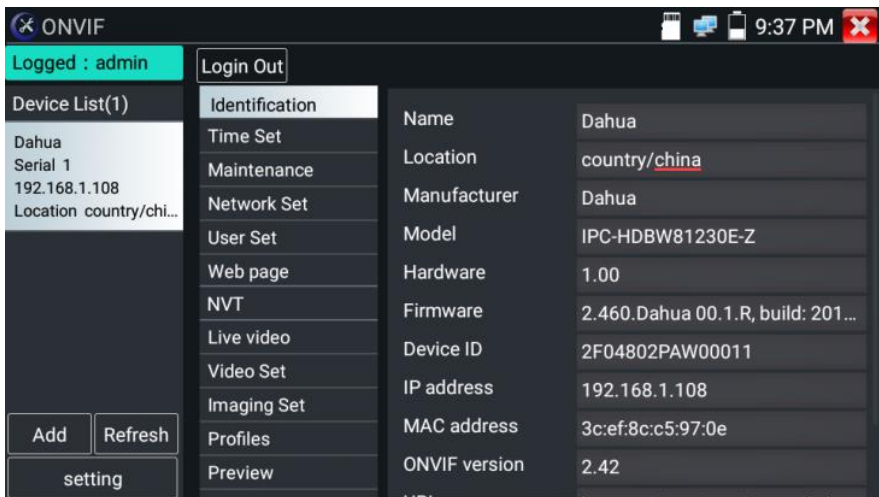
ONVIF

9:37 PM

Logged : admin

Login Out

Device List(1)

Dahua
Serial 1
192.168.1.108
Location country/chi...

Identification
Time Set
Maintenance
Network Set
User Set
Web page
NVT
Live video
Video Set
Imaging Set
Profiles
Preview

| Name | Dahua |
|---|---|
| Location | country/china |
| Manufacturer | Dahua |
| Model | IPC-HDBW81230E-Z |
| Hardware | 1.00 |
| Firmware | 2.460.Dahua 00.1.R, build: 201... |
| Device ID | 2F04802PAW00011 |
| IP address | 192.168.1.108 |
| MAC address | 3c:ef:8c:c5:97:0e |
| ONVIF version | 2.42 |

Add
Refresh
setting